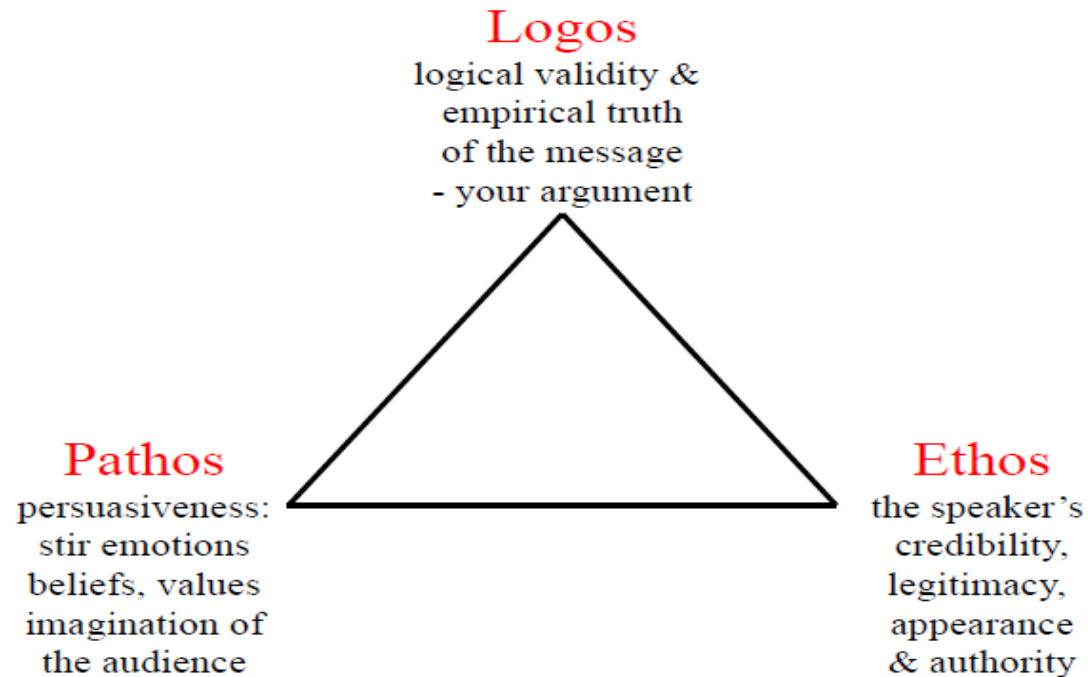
Logos
logical validity & empirical truth of the message - your argument

Pathos
persuasiveness: stir emotions beliefs, values imagination of the audience

Ethos
the speaker's credibility, legitimacy, appearance & authority